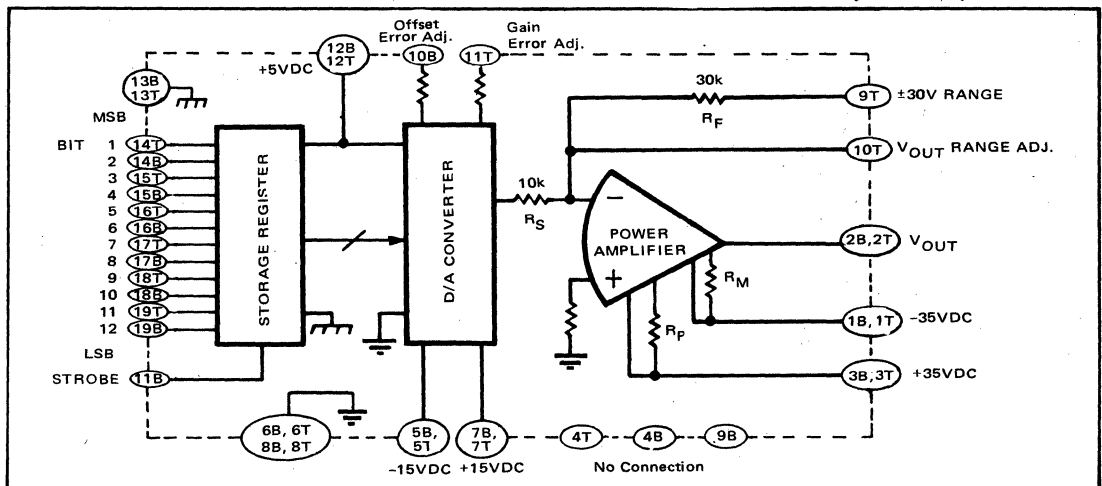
Offset Error Adj.
Gain Error Adj.
12B 12T
+5VDC
10B
11T
13B 13T
MSB
30k
9T ±30V RANGE
$R_F$
BIT 1 14T
2 14B
3 15T
4 15B
5 16T
6 16B
7 17T
8 17B
9 18T
10 18B
11 19T
12 19B
LSB
STROBE 11B
STORAGE REGISTER
D/A CONVERTER
10T $V_{OUT}$ RANGE ADJ.
10k
$R_S$
−
POWER AMPLIFIER
+
2B,2T $V_{OUT}$
$R_M$
$R_P$
1B, 1T −35VDC
3B,3T +35VDC
6B, 6T 8B, 8T
5B, 5T
−15VDC
7B, 7T
+15VDC
4T
4B
9B
No Connection